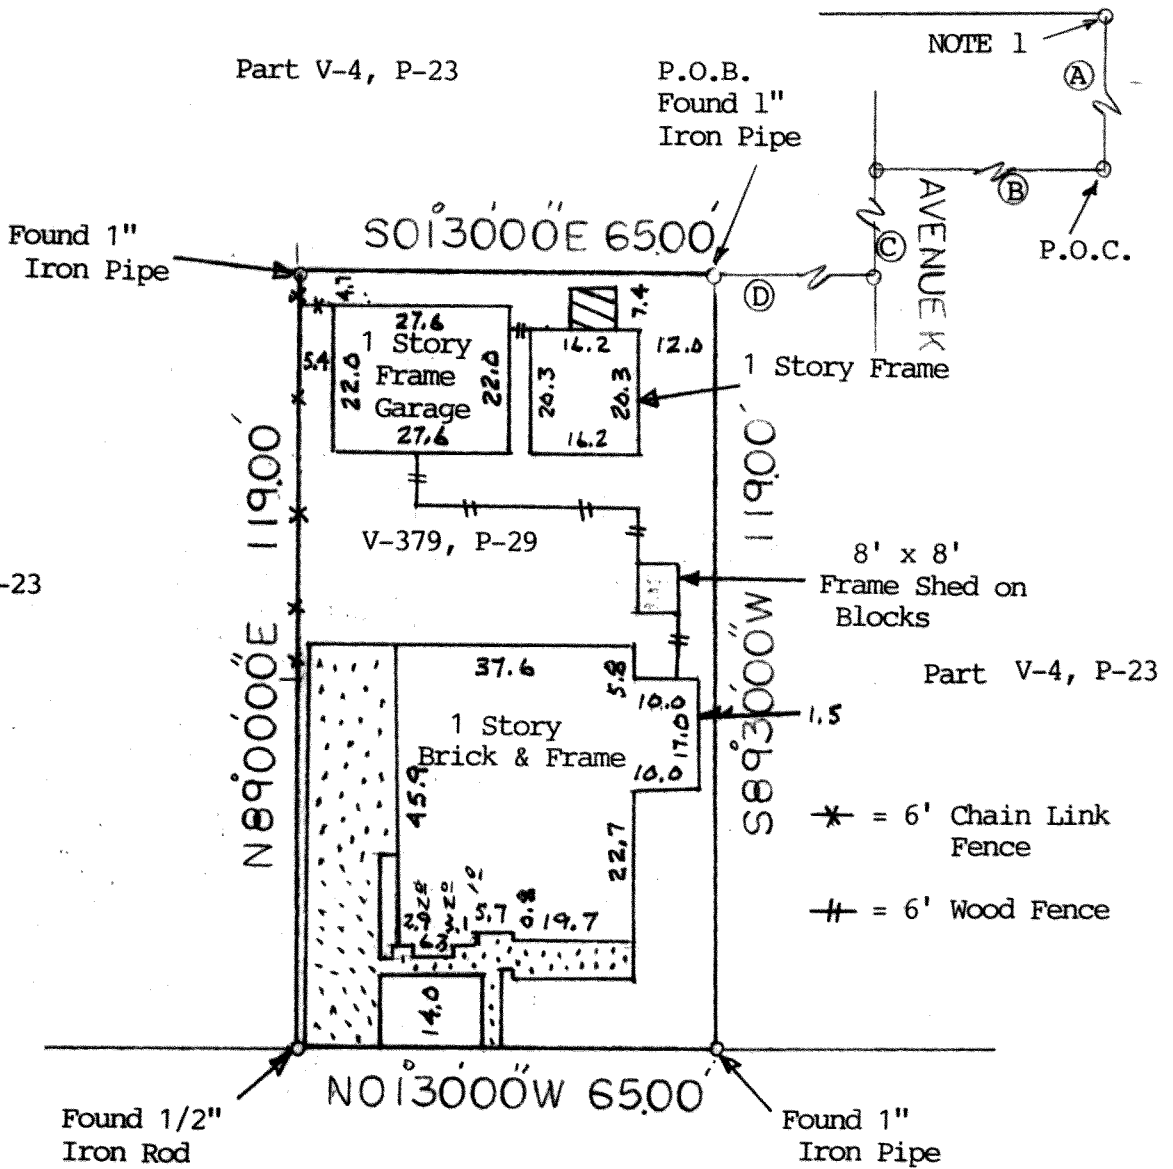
Part V-4, P-23

P.O.B.
Found 1"
Iron Pipe

NOTE 1

Ⓐ

Ⓑ

P.O.C.

AVENUE K

Ⓒ

Ⓓ

Found 1"
Iron Pipe

S01°30'00"E 65.00'

4.7

27.6
1 Story
Frame
Garage
27.6

22.0

22.0

5.4

7.4

16.2

12.0

20.3

20.3

16.2

1 Story Frame

N89°00'00"E 119.00'

S89°30'00"W 119.00'

V-379, P-29

8' x 8'
Frame Shed on
Blocks

-23

Part V-4, P-23

37.6

5.8

10.0

17.0

10.0

1.5

1 Story
Brick & Frame

45.9

22.7

2.9

2.0

3.1

2.0

1.0

5.7

0.8

19.7

6.3

14.0

= 6' Chain Link Fence

= 6' Wood Fence

N01°30'00"W 65.00'

Found 1/2"
Iron Rod

Found 1"
Iron Pipe